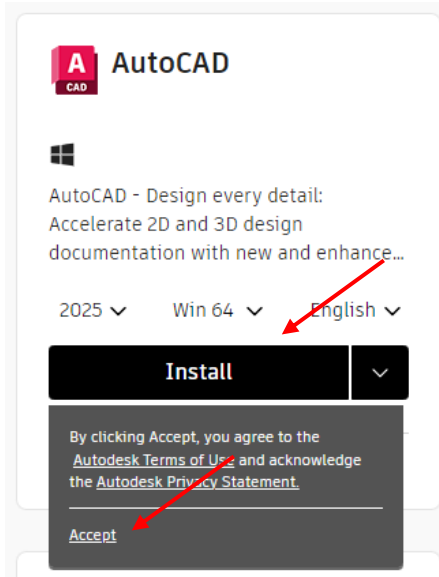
A
CAD
AutoCAD

AutoCAD - Design every detail: Accelerate 2D and 3D design documentation with new and enhance...

2025 Win 64 English

Install

By clicking Accept, you agree to the Autodesk Terms of Use and acknowledge the Autodesk Privacy Statement.

Accept